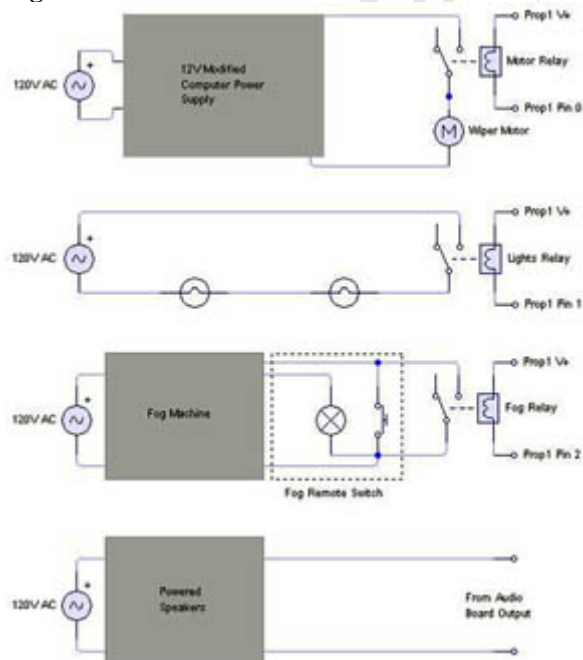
120V AC

12V Modified Computer Power Supply

Prop1 V+

Motor Relay

Prop1 Pin 0

M

Wiper Motor

120V AC

Prop1 V+

Lights Relay

Prop1 Pin 1

120V AC

Fog Machine

Prop1 V+

Fog Relay

Prop1 Pin 2

Fog Remote Switch

120V AC

Powered Speakers

From Audio Board Output